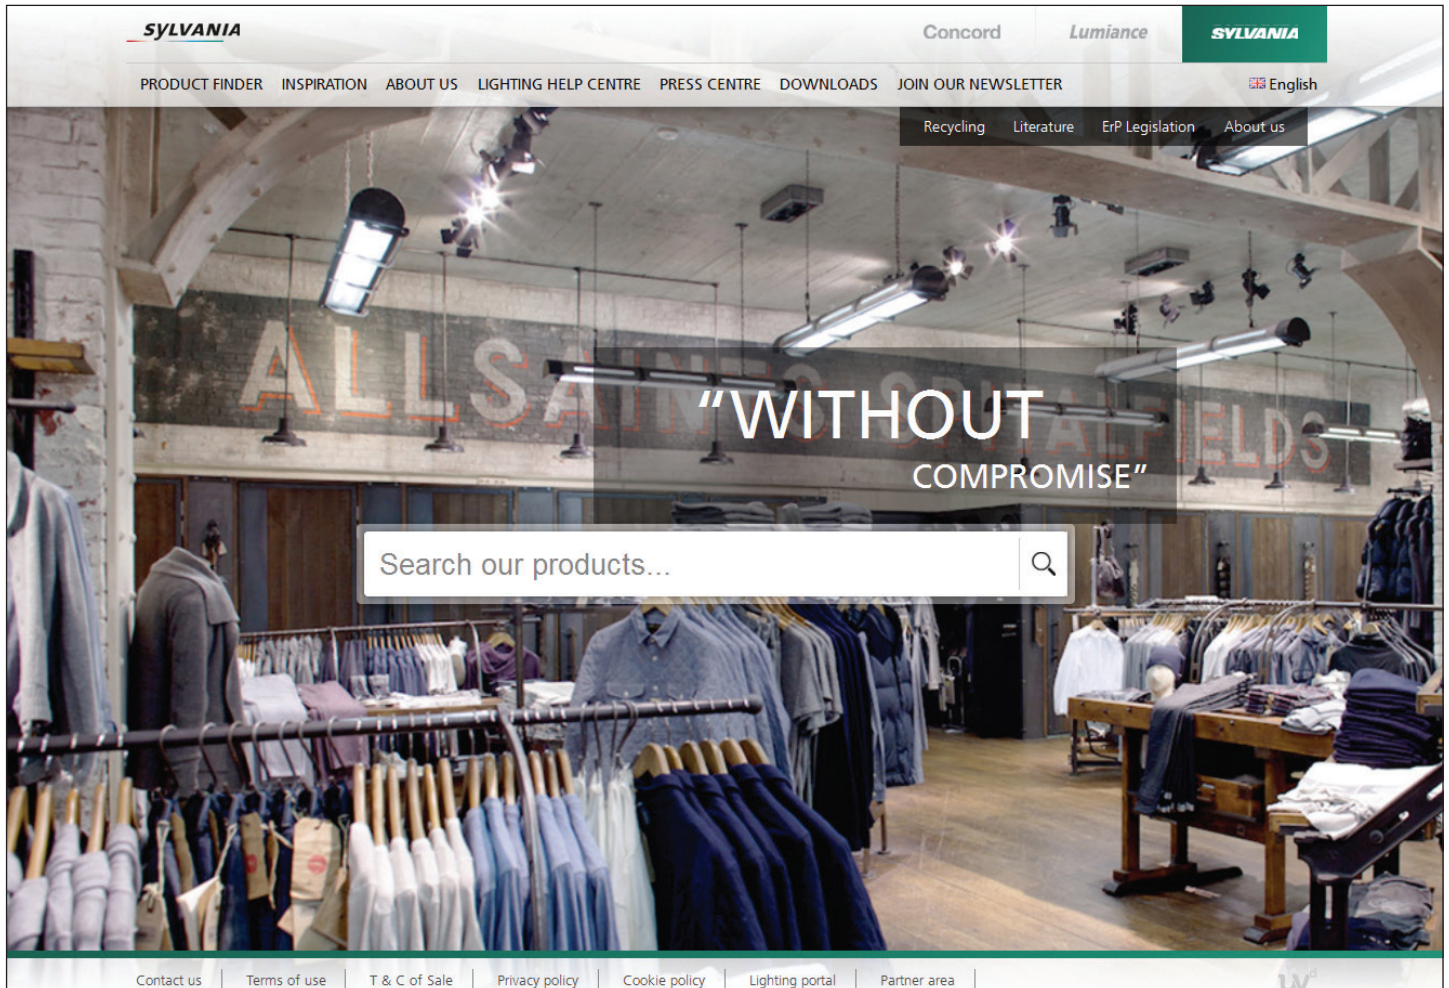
SYLVANIA

Concord Lumiance SYLVANIA

PRODUCT FINDER INSPIRATION ABOUT US LIGHTING HELP CENTRE PRESS CENTRE DOWNLOADS JOIN OUR NEWSLETTER English

Recycling Literature ErP Legislation About us

ALLSAINTS SPITALFIELDS

"WITHOUT COMPROMISE"

Search our products...

Contact us | Terms of use | T & C of Sale | Privacy policy | Cookie policy | Lighting portal | Partner area |